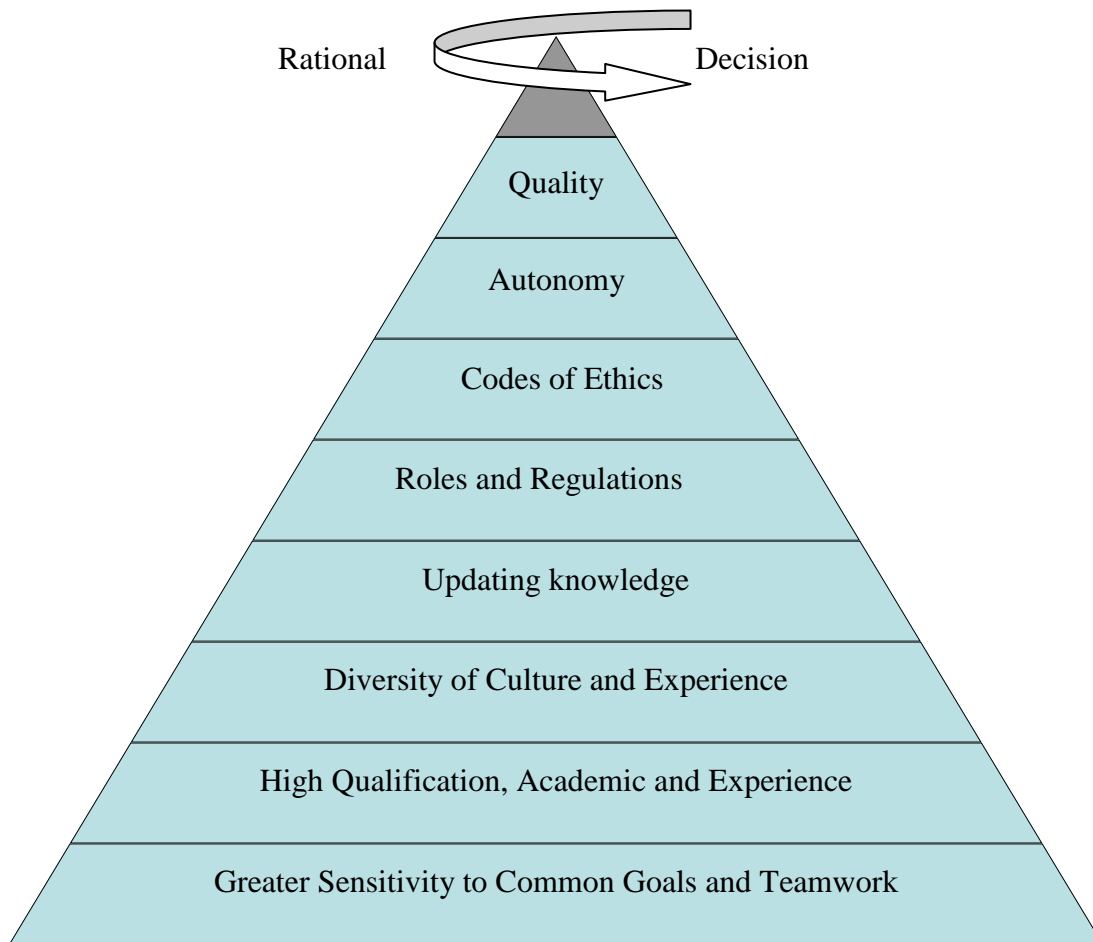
Rational Decision

Quality

Autonomy

Codes of Ethics

Roles and Regulations

Updating knowledge

Diversity of Culture and Experience

High Qualification, Academic and Experience

Greater Sensitivity to Common Goals and Teamwork